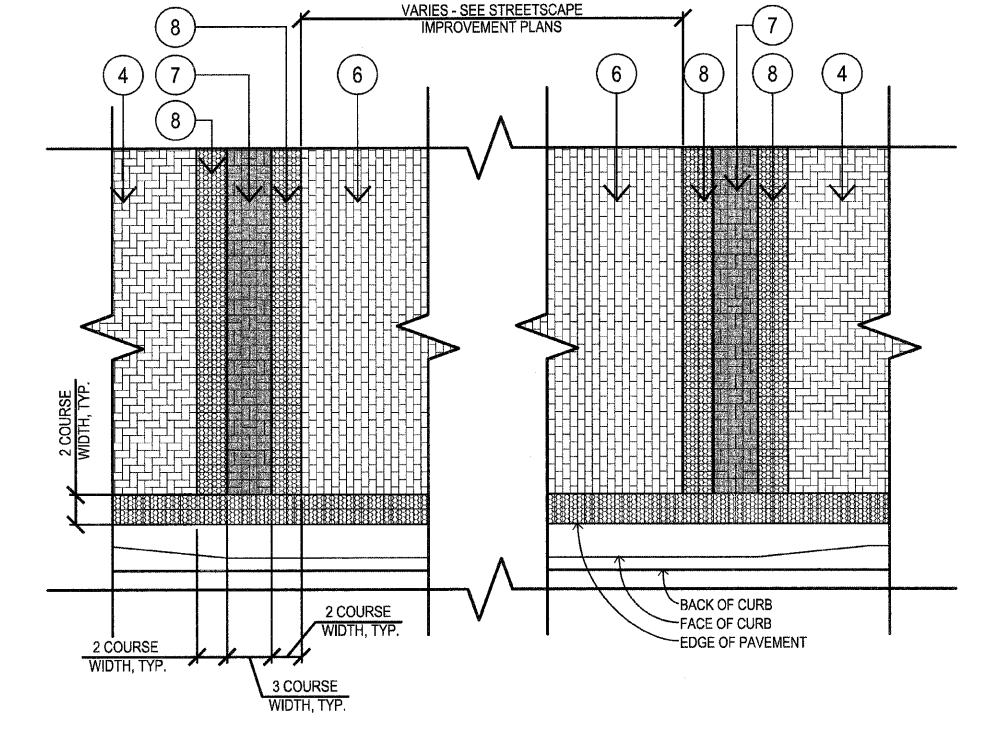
VARIES - SEE STREETSCAPE IMPROVEMENT PLANS

8

4

7

8

6

6

8

7

8

4

2 COURSE WIDTH, TYP.

2 COURSE WIDTH, TYP.

2 COURSE WIDTH, TYP.

3 COURSE WIDTH, TYP.

BACK OF CURB
FACE OF CURB
EDGE OF PAVEMENT